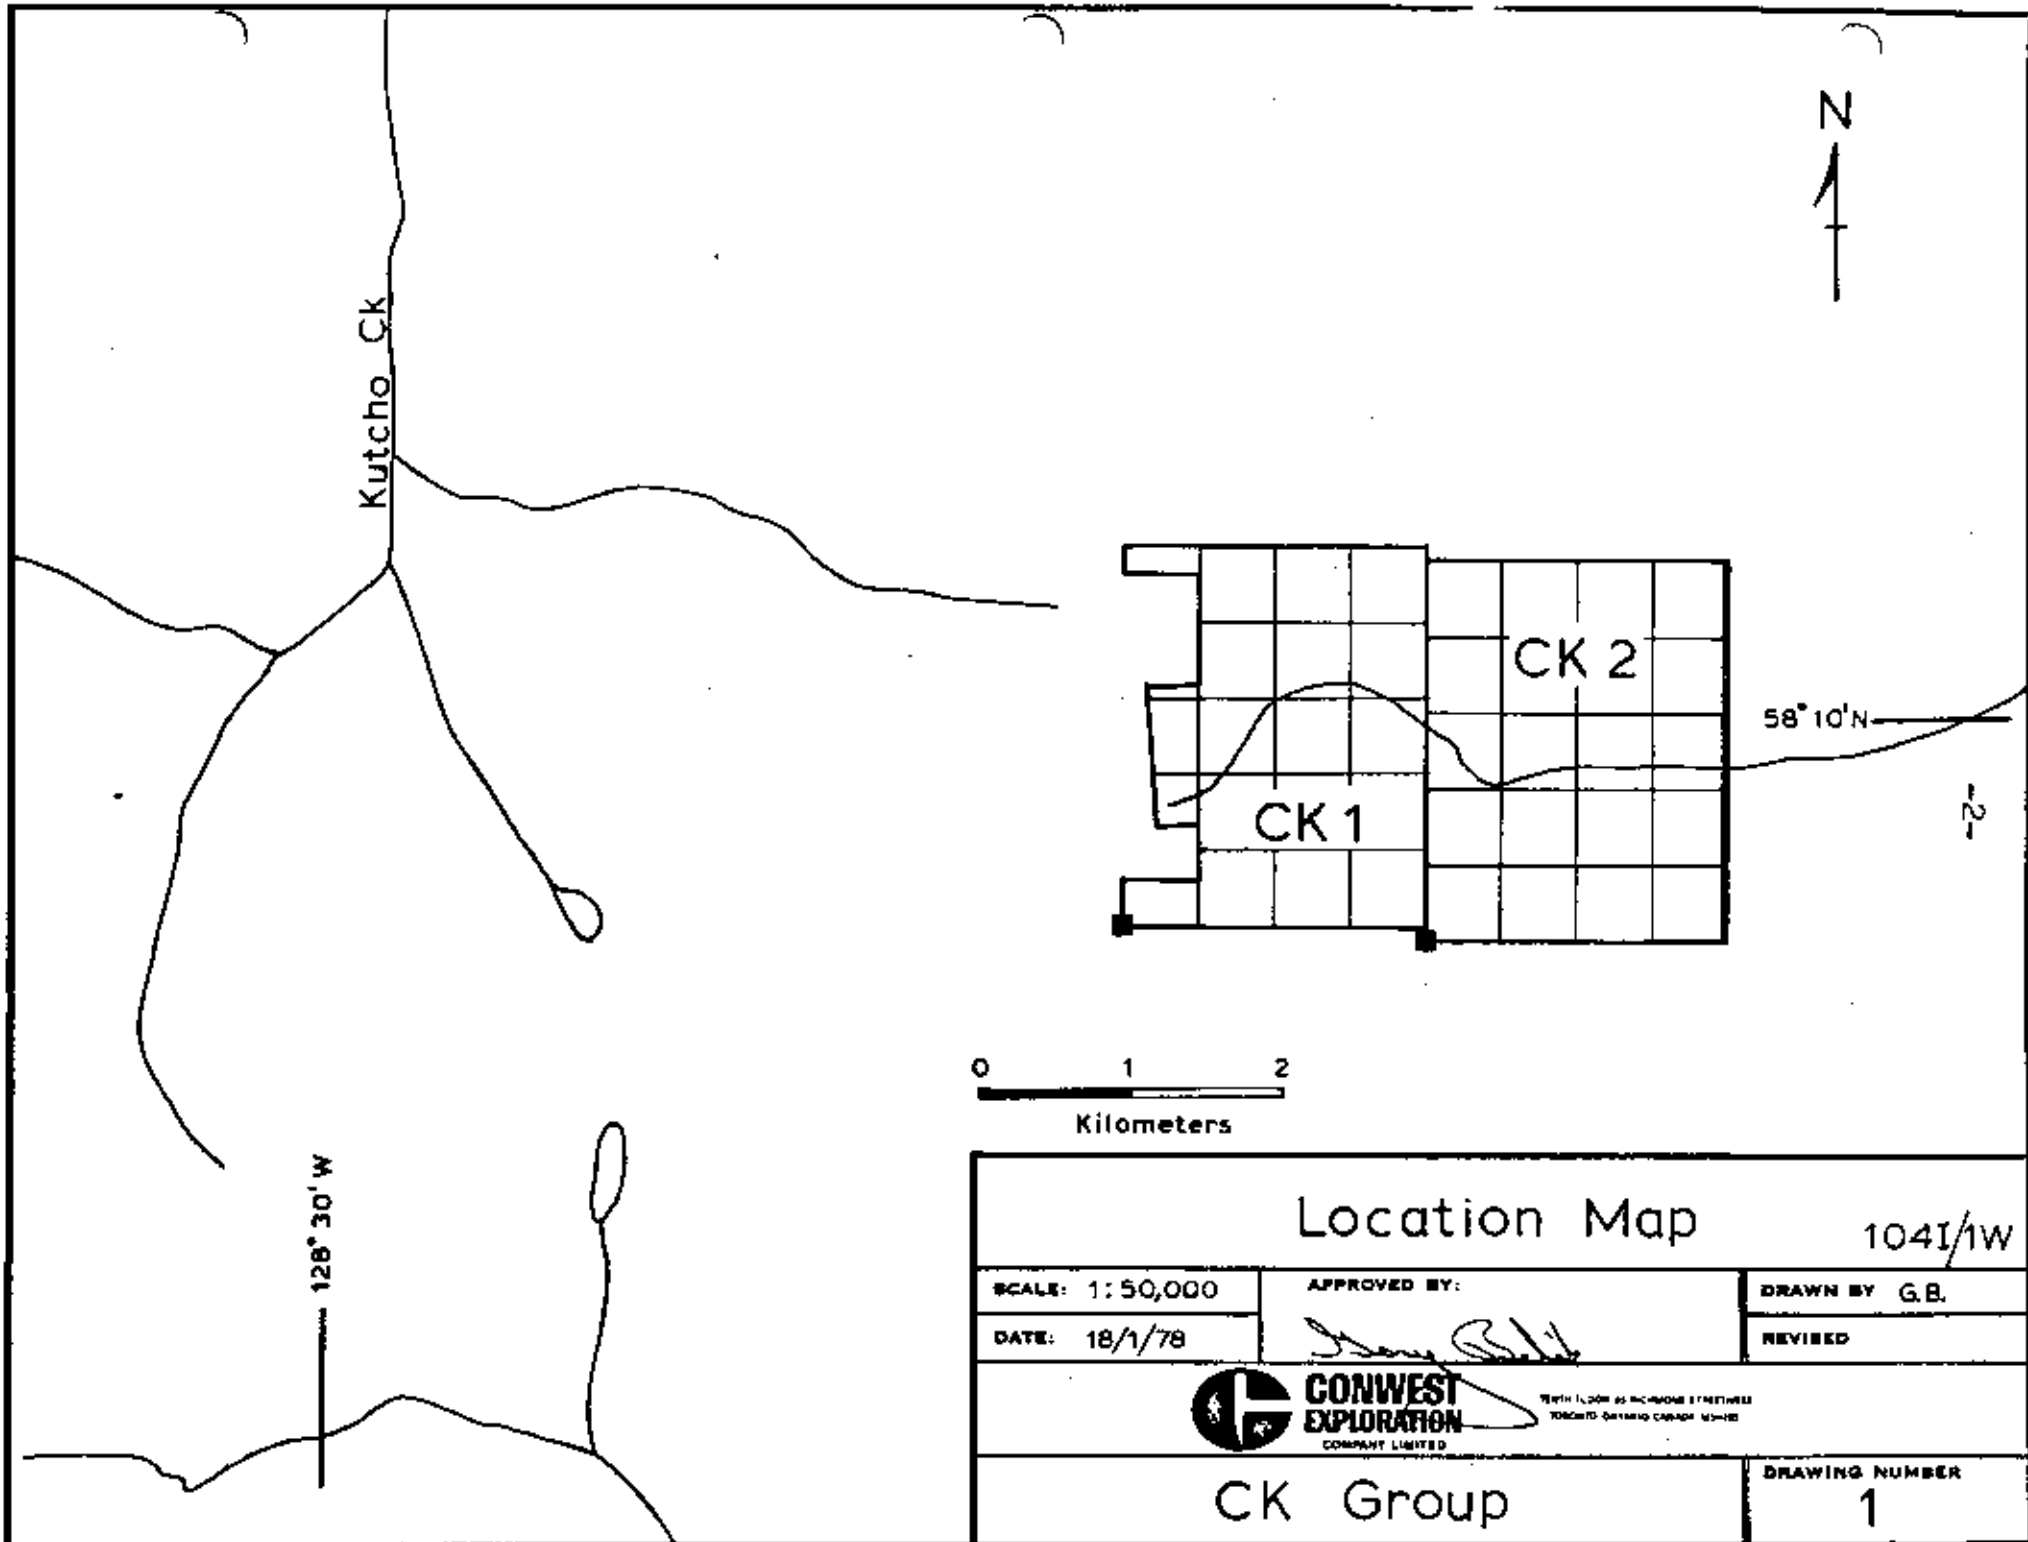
N

Kutcho Ck

CK 2

CK 1

58° 10'N

-2-

128° 30'W

0 1 2
Kilometers

Location Map

104I/1W

SCALE: 1:50,000

APPROVED BY:

DRAWN BY G.B.

DATE: 18/1/78

REVISED

CONWEST EXPLORATION COMPANY LIMITED

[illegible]
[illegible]

CK Group

DRAWING NUMBER
1